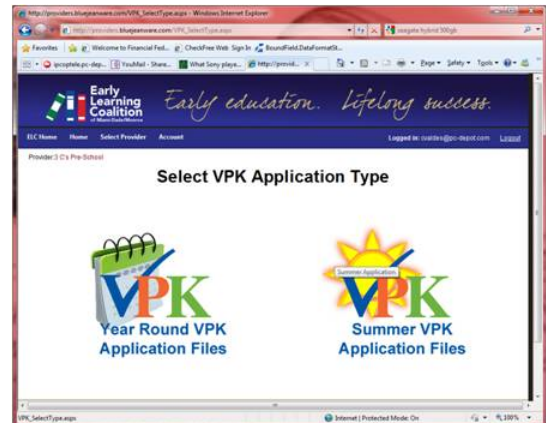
http://providers.bluejeanware.com/VPK_SelectType.aspx - Windows Internet Explorer

http://providers.bluejeanware.com/VPK_SelectType.aspx

seagate hybrid 500gb

Favorites | Welcome to Financial Fed... | CheckFree Web Sign In | BoundField.DataFormatSt...

ipcoptele.pc-dep... | YouMail - Share... | What Sony playe... | http://provid... ×

Page ▾ Safety ▾ Tools ▾

Early Learning Coalition of Miami-Dade/Monroe

Early education. Lifelong success.

ELC Home Home Select Provider Account

Logged in: cvaldes@pc-depot.com Logout

Provider: 3 C's Pre-School

Select VPK Application Type

VPK

Year Round VPK Application Files

Summer Application

VPK

Summer VPK Application Files

VPK_SelectType.aspx

Internet | Protected Mode: On

100%